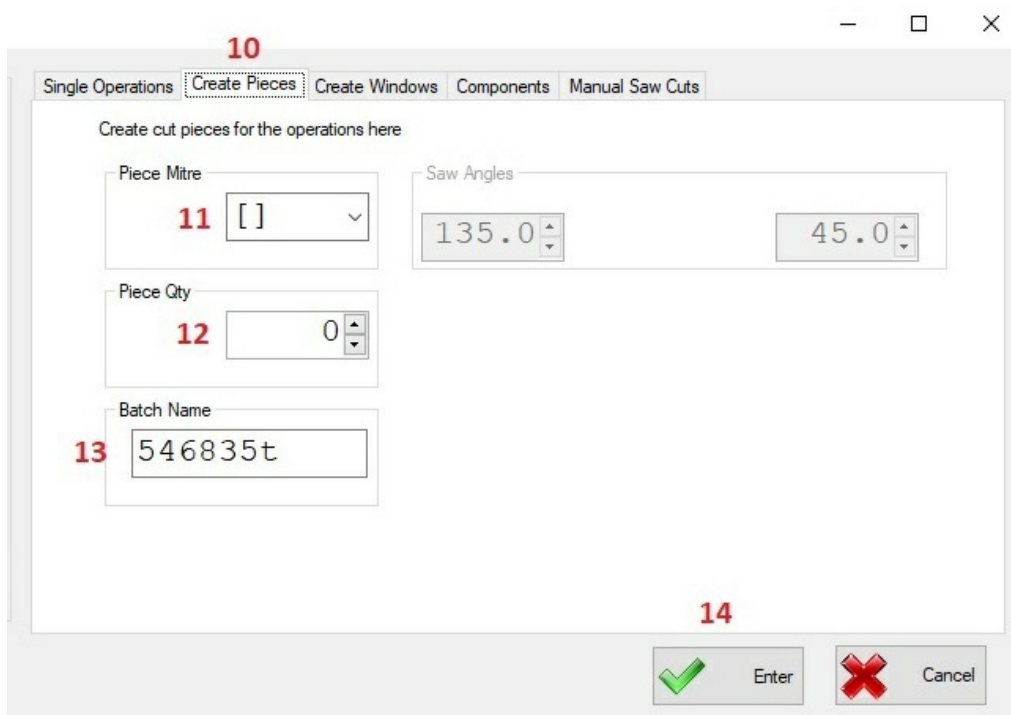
10

Single Operations | Create Pieces | Create Windows | Components | Manual Saw Cuts

Create cut pieces for the operations here

Piece Mitre

11 []

Saw Angles

135.0

45.0

Piece Qty

12 0

Batch Name

13 546835t

14

Enter

Cancel